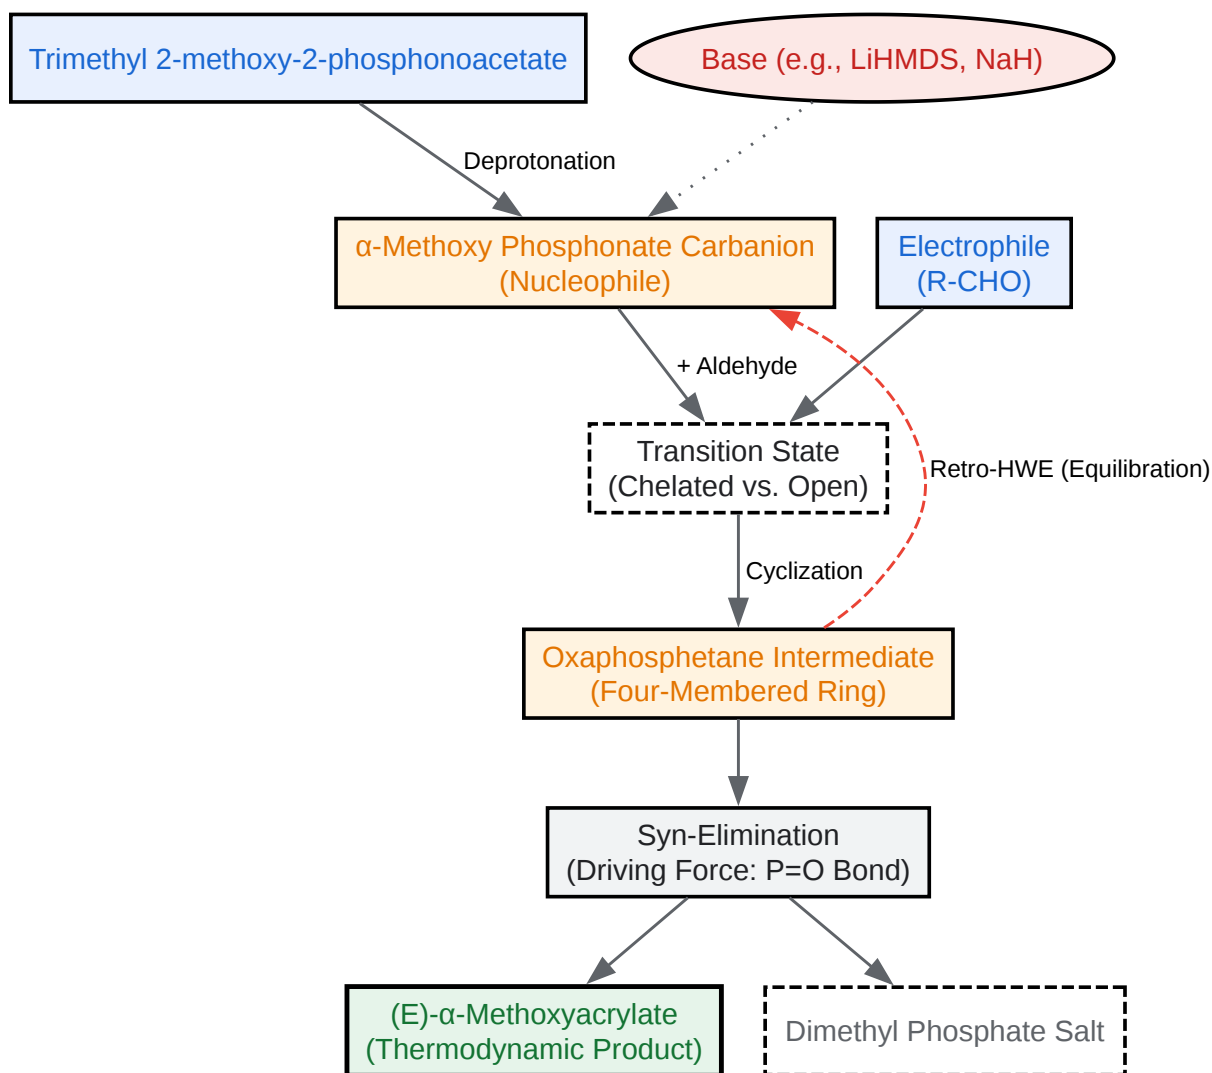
Trimethyl 2-methoxy-2-phosphonoacetate

Base (e.g., LiHMDS, NaH)

Deprotonation

α-Methoxy Phosphonate Carbanion (Nucleophile)

Electrophile (R-CHO)

+ Aldehyde

Transition State (Chelated vs. Open)

Retro-HWE (Equilibration)

Cyclization

Oxaphosphetane Intermediate (Four-Membered Ring)

Syn-Elimination (Driving Force: P=O Bond)

(E)-α-Methoxyacrylate (Thermodynamic Product)

Dimethyl Phosphate Salt